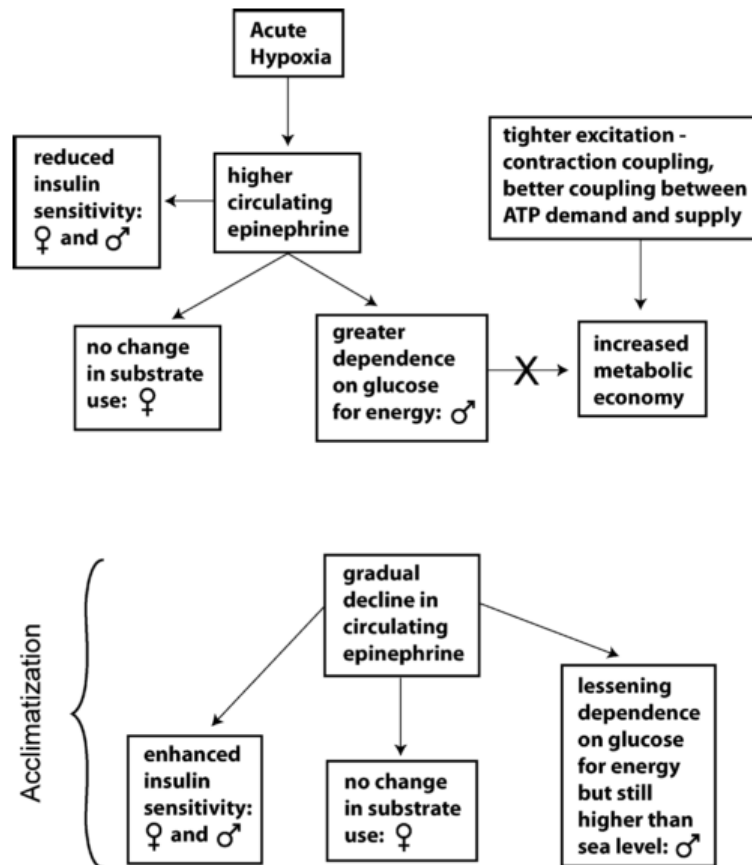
Acute Hypoxia

reduced insulin sensitivity: ♀ and ♂

higher circulating epinephrine

tighter excitation - contraction coupling, better coupling between ATP demand and supply

no change in substrate use: ♀

greater dependence on glucose for energy: ♂

X

increased metabolic economy

Acclimatization

gradual decline in circulating epinephrine

enhanced insulin sensitivity: ♀ and ♂

no change in substrate use: ♀

lessening dependence on glucose for energy but still higher than sea level: ♂